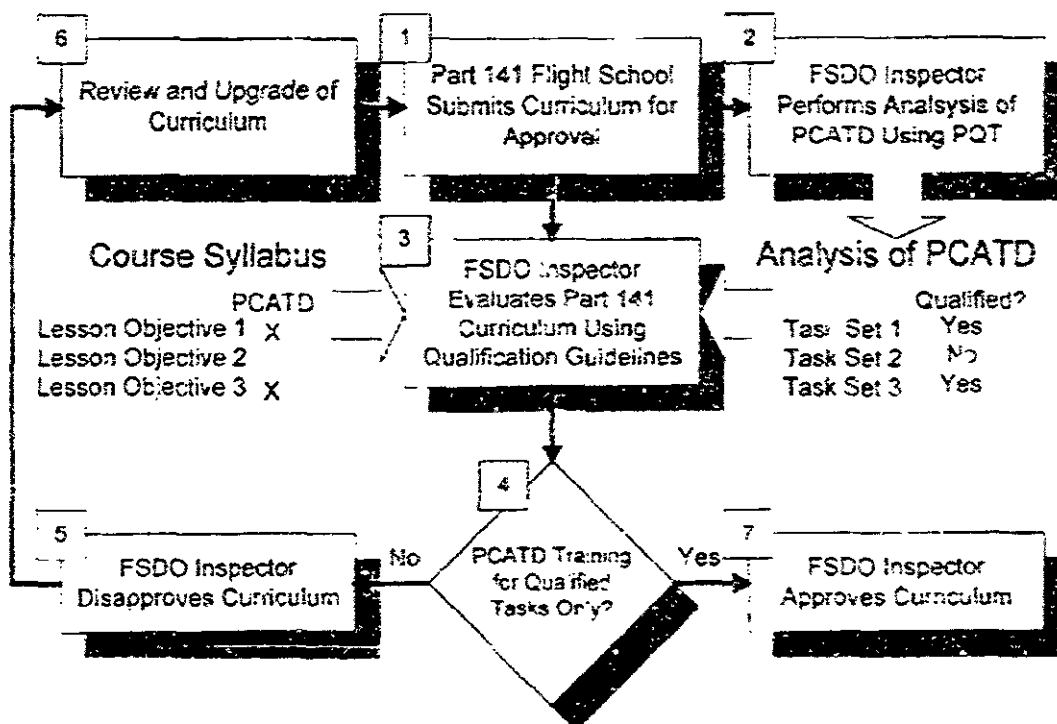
6

Review and Upgrade of Curriculum

1

Part 141 Flight School Submits Curriculum for Approval

2

FSDO Inspector Performs Analsysis of PCATD Using PQT

Course Syllabus

| | PCATD |
|---|---|
| Lesson Objective 1 | X |
| Lesson Objective 2 | |
| Lesson Objective 3 | X |

3

FSDO Inspector Evaluates Part 141 Curriculum Using Qualification Guidelines

Analysis of PCATD

| | Qualified? |
|---|---|
| Task Set 1 | Yes |
| Task Set 2 | No |
| Task Set 3 | Yes |

4

PCATD Training for Qualified Tasks Only?

No

Yes

5

FSDO Inspector Disapproves Curriculum

7

FSDO Inspector Approves Curriculum